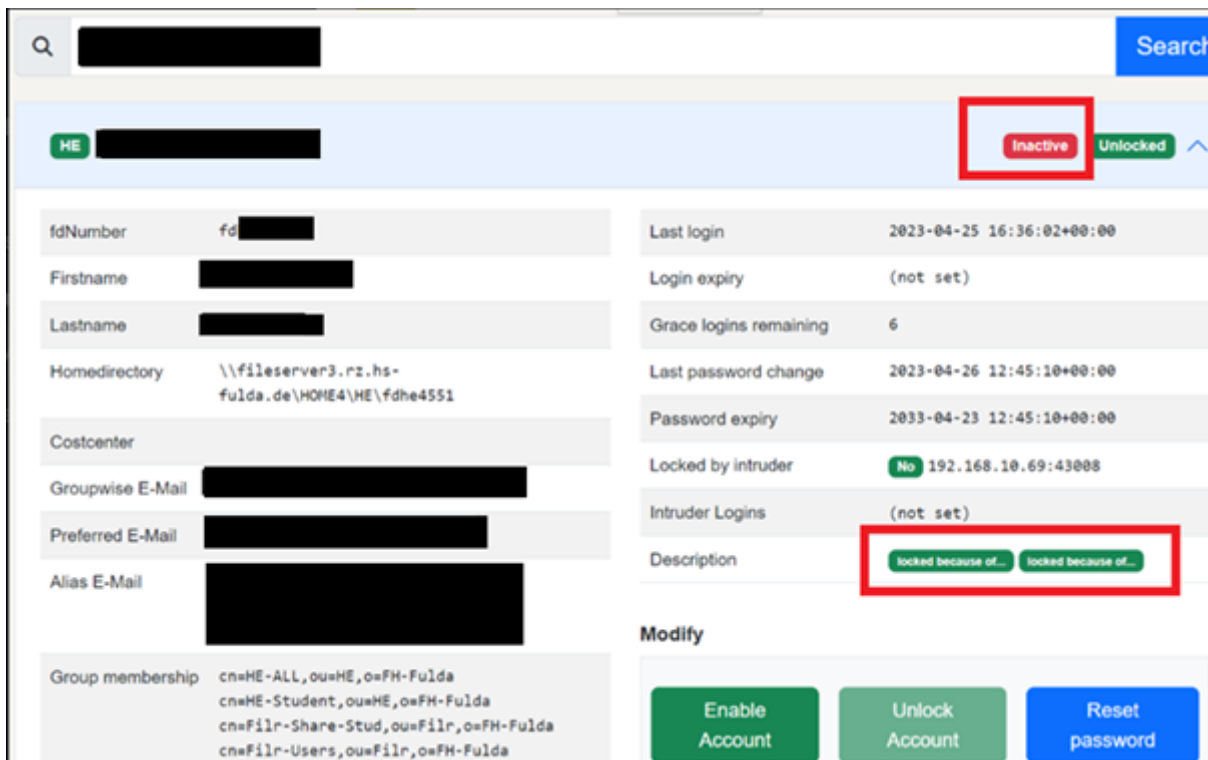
Search

HE

Inactive Unlocked

| fdNumber | fd |
|---|---|
| Firstname | |
| Lastname | |
| Homedirectory | \\fileserver3.rz.hs-fulda.de\HOME4\HE\fdhe4551 |
| Costcenter | |
| Groupwise E-Mail | |
| Preferred E-Mail | |
| Alias E-Mail | |
| Group membership | cn=HE-ALL,ou=HE,o=FH-Fulda cn=HE-Student,ou=HE,o=FH-Fulda cn=Filr-Share-Stud,ou=Filr,o=FH-Fulda cn=Filr-Users,ou=Filr,o=FH-Fulda |

| Last login | 2023-04-25 16:36:02+00:00 |
|---|---|
| Login expiry | (not set) |
| Grace logins remaining | 6 |
| Last password change | 2023-04-26 12:45:10+00:00 |
| Password expiry | 2033-04-23 12:45:10+00:00 |
| Locked by intruder | No 192.168.10.69:43008 |
| Intruder Logins | (not set) |
| Description | locked because of... locked because of... |

Modify

Enable Account

Unlock Account

Reset password